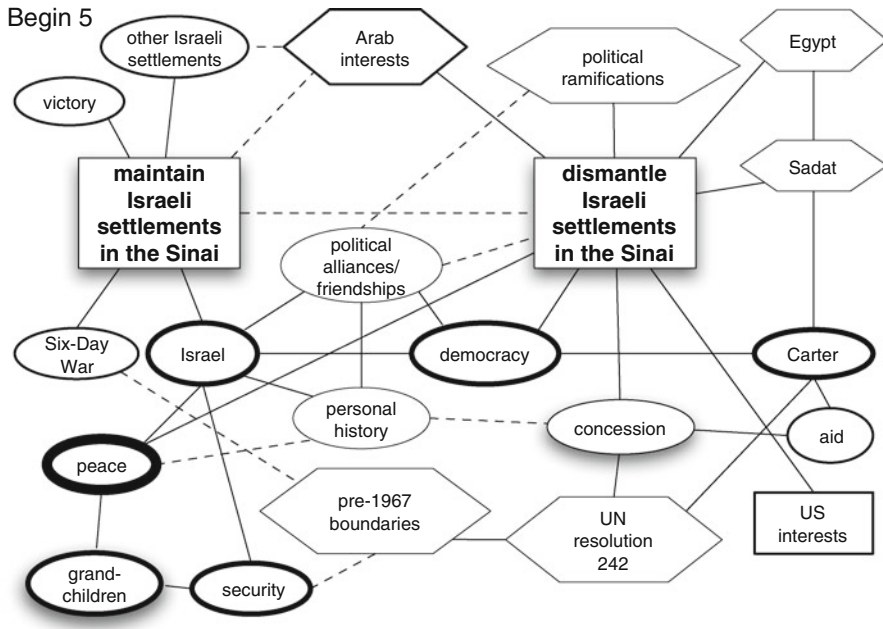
Begin 5

other Israeli settlements

Arab interests

political ramifications

Egypt

victory

maintain Israeli settlements in the Sinai

dismantle Israeli settlements in the Sinai

Sadat

political alliances/ friendships

Six-Day War

Israel

democracy

Carter

personal history

concession

aid

peace

pre-1967 boundaries

UN resolution 242

US interests

grand-children

security